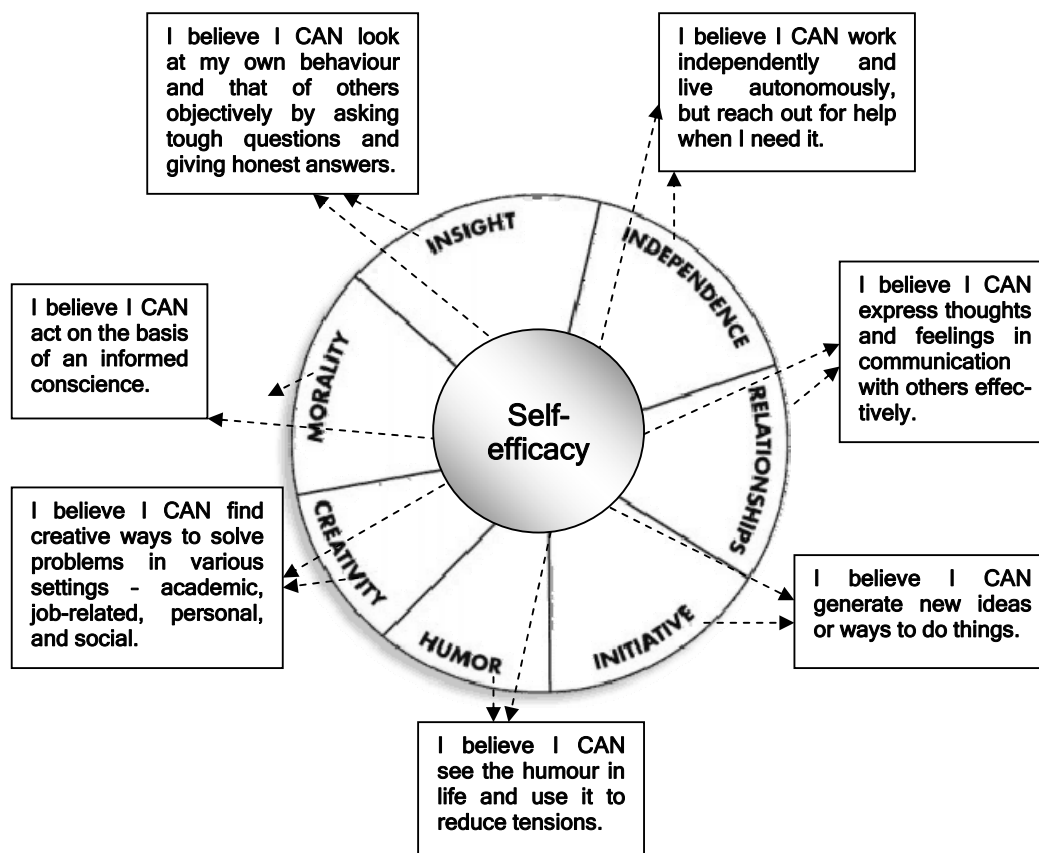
I believe I CAN look at my own behaviour and that of others objectively by asking tough questions and giving honest answers.

I believe I CAN work independently and live autonomously, but reach out for help when I need it.

INSIGHT

INDEPENDENCE

I believe I CAN act on the basis of an informed conscience.

I believe I CAN express thoughts and feelings in communication with others effectively.

MORALITY

Self-efficacy

RELATIONSHIPS

I believe I CAN find creative ways to solve problems in various settings - academic, job-related, personal, and social.

CREATIVITY

HUMOR

INITIATIVE

I believe I CAN generate new ideas or ways to do things.

I believe I CAN see the humour in life and use it to reduce tensions.